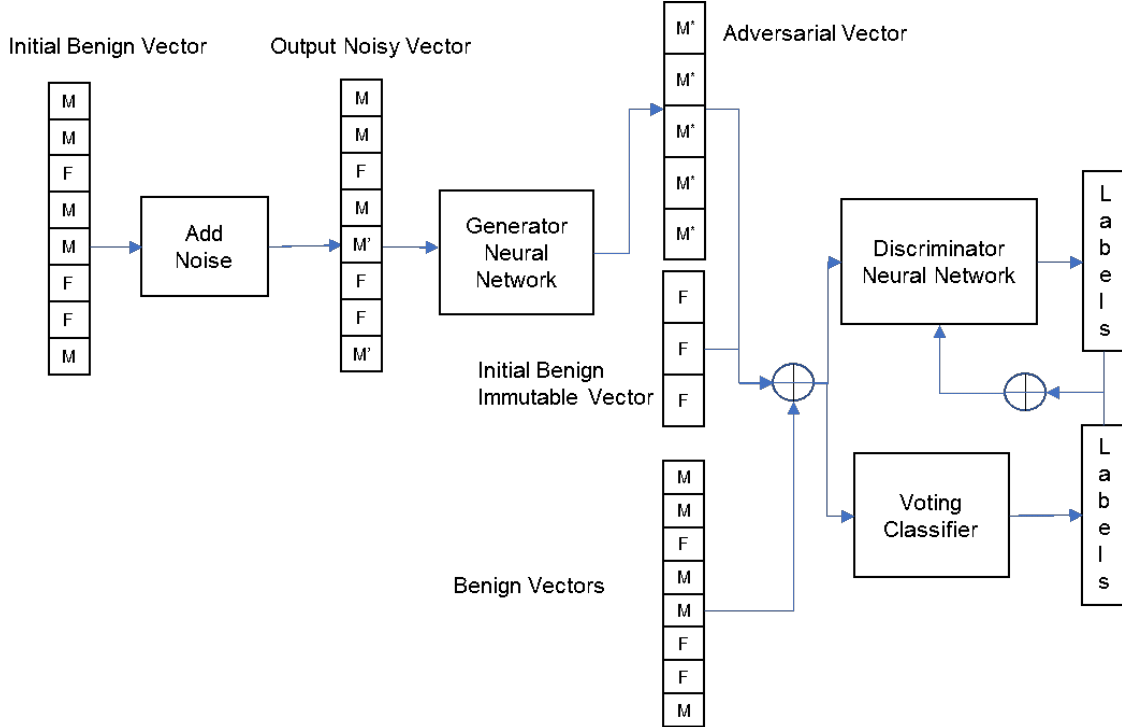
Initial Benign Vector

M
M
F
M
M
F
F
M

Add Noise

Output Noisy Vector

M
M
F
M
M'
F
F
M'

Generator Neural Network

M*
M*
M*
M*
M*

Adversarial Vector

F
F
F

Initial Benign Immutable Vector

M
M
F
M
M
F
F
M

Benign Vectors

Discriminator Neural Network

Labels

Voting Classifier

Labels